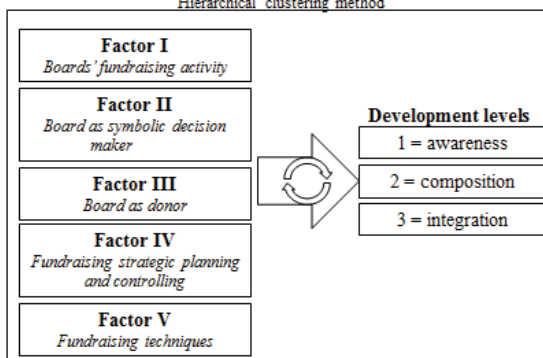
Hierarchical clustering method

Factor I
Boards' fundraising activity

Factor II
Board as symbolic decision maker

Factor III
Board as donor

Factor IV
Fundraising strategic planning and controlling

Factor V
Fundraising techniques

Development levels
1 = awareness
2 = composition
3 = integration